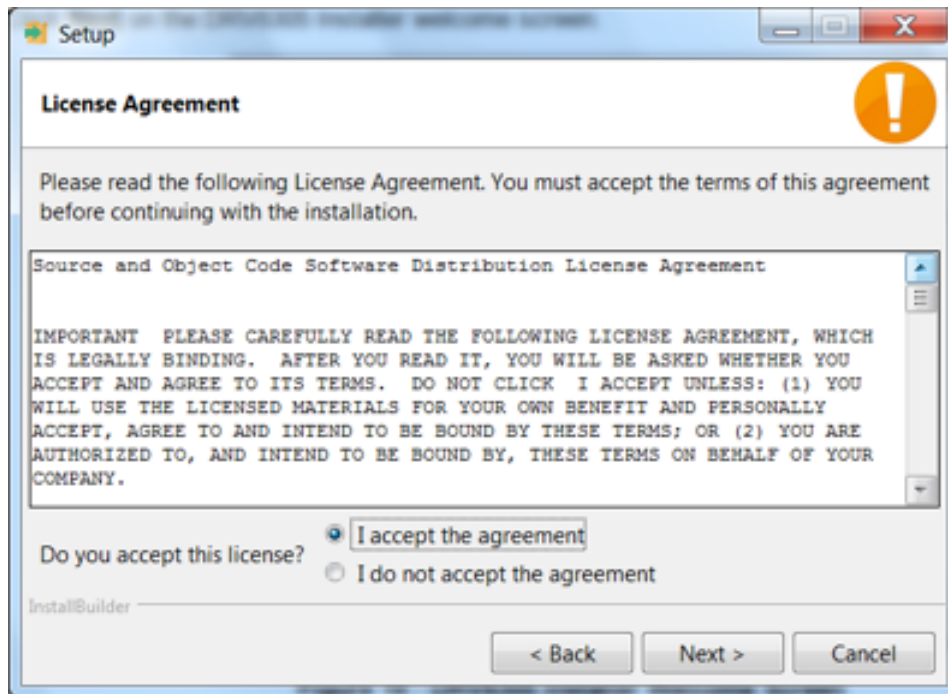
Setup

License Agreement

Please read the following License Agreement. You must accept the terms of this agreement before continuing with the installation.

Source and Object Code Software Distribution License Agreement

IMPORTANT PLEASE CAREFULLY READ THE FOLLOWING LICENSE AGREEMENT, WHICH IS LEGALLY BINDING. AFTER YOU READ IT, YOU WILL BE ASKED WHETHER YOU ACCEPT AND AGREE TO ITS TERMS. DO NOT CLICK I ACCEPT UNLESS: (1) YOU WILL USE THE LICENSED MATERIALS FOR YOUR OWN BENEFIT AND PERSONALLY ACCEPT, AGREE TO AND INTEND TO BE BOUND BY THESE TERMS; OR (2) YOU ARE AUTHORIZED TO, AND INTEND TO BE BOUND BY, THESE TERMS ON BEHALF OF YOUR COMPANY.

Do you accept this license?
I accept the agreement
I do not accept the agreement

InstallBuilder

< Back
Next >
Cancel